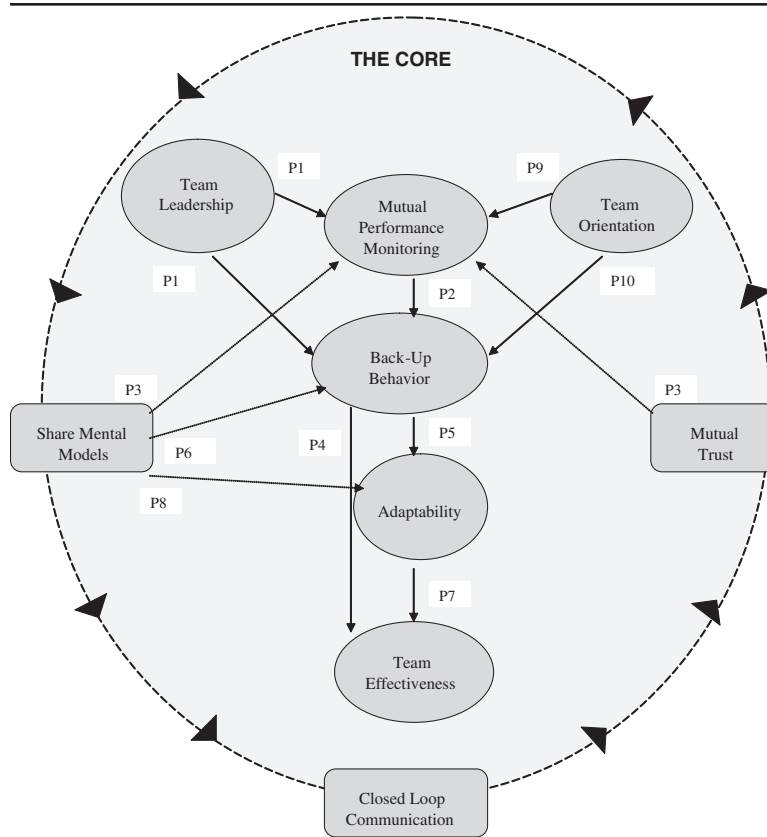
THE CORE

Team Leadership

P1

Mutual Performance Monitoring

P9

Team Orientation

P1

P2

P10

Back-Up Behavior

P3

P3

Share Mental Models

P6

P4

P5

Mutual Trust

P8

Adaptability

P7

Team Effectiveness

Closed Loop Communication